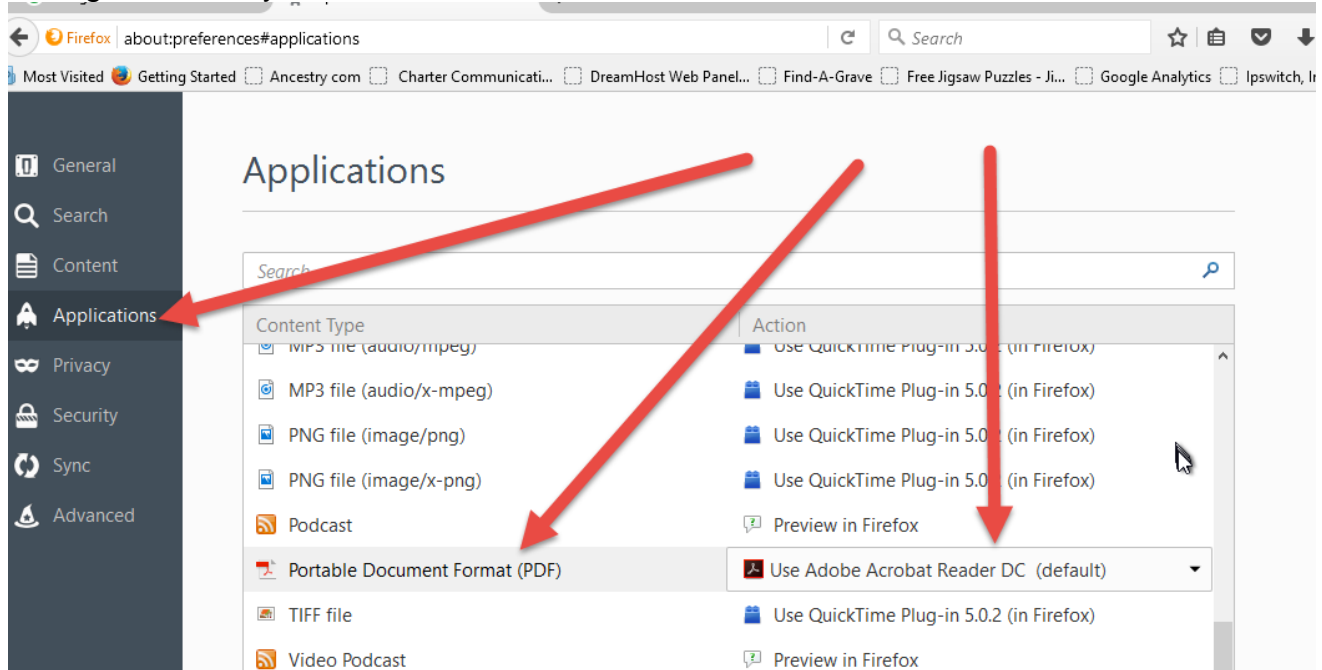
Firefox about:preferences#applications

Search

Most Visited Getting Started Ancestry com Charter Communicati... DreamHost Web Panel... Find-A-Grave Free Jigsaw Puzzles - Ji... Google Analytics Ipswitch, I

General
Search
Content
Applications
Privacy
Security
Sync
Advanced

Applications

Search

| Content Type | Action |
|---|---|
| MP3 file (audio/mpeg) | Use QuickTime Plug-in 5.0.2 (in Firefox) |
| MP3 file (audio/x-mpeg) | Use QuickTime Plug-in 5.0.2 (in Firefox) |
| PNG file (image/png) | Use QuickTime Plug-in 5.0.2 (in Firefox) |
| PNG file (image/x-png) | Use QuickTime Plug-in 5.0.2 (in Firefox) |
| Podcast | Preview in Firefox |
| Portable Document Format (PDF) | Use Adobe Acrobat Reader DC (default) |
| TIFF file | Use QuickTime Plug-in 5.0.2 (in Firefox) |
| Video Podcast | Preview in Firefox |